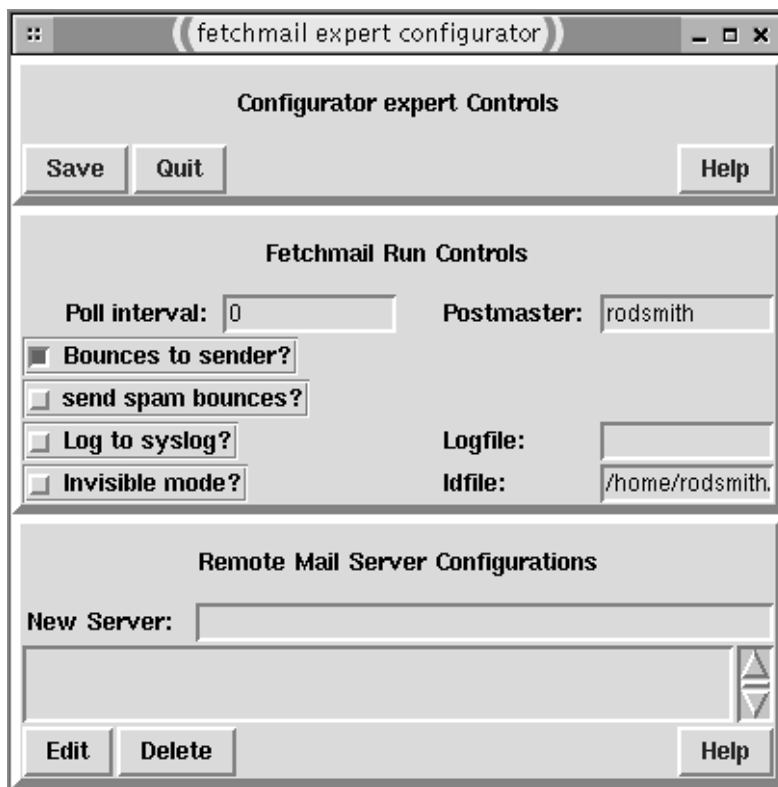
fetchmail expert configurator

Configurator expert Controls

Save Quit Help

Fetchmail Run Controls

Poll interval: 0

Postmaster: rodsmith

Bounces to sender?

send spam bounces?

Log to syslog?

Logfile:

Invisible mode?

Idfile: /home/rodsmith.

Remote Mail Server Configurations

New Server:

Edit Delete Help